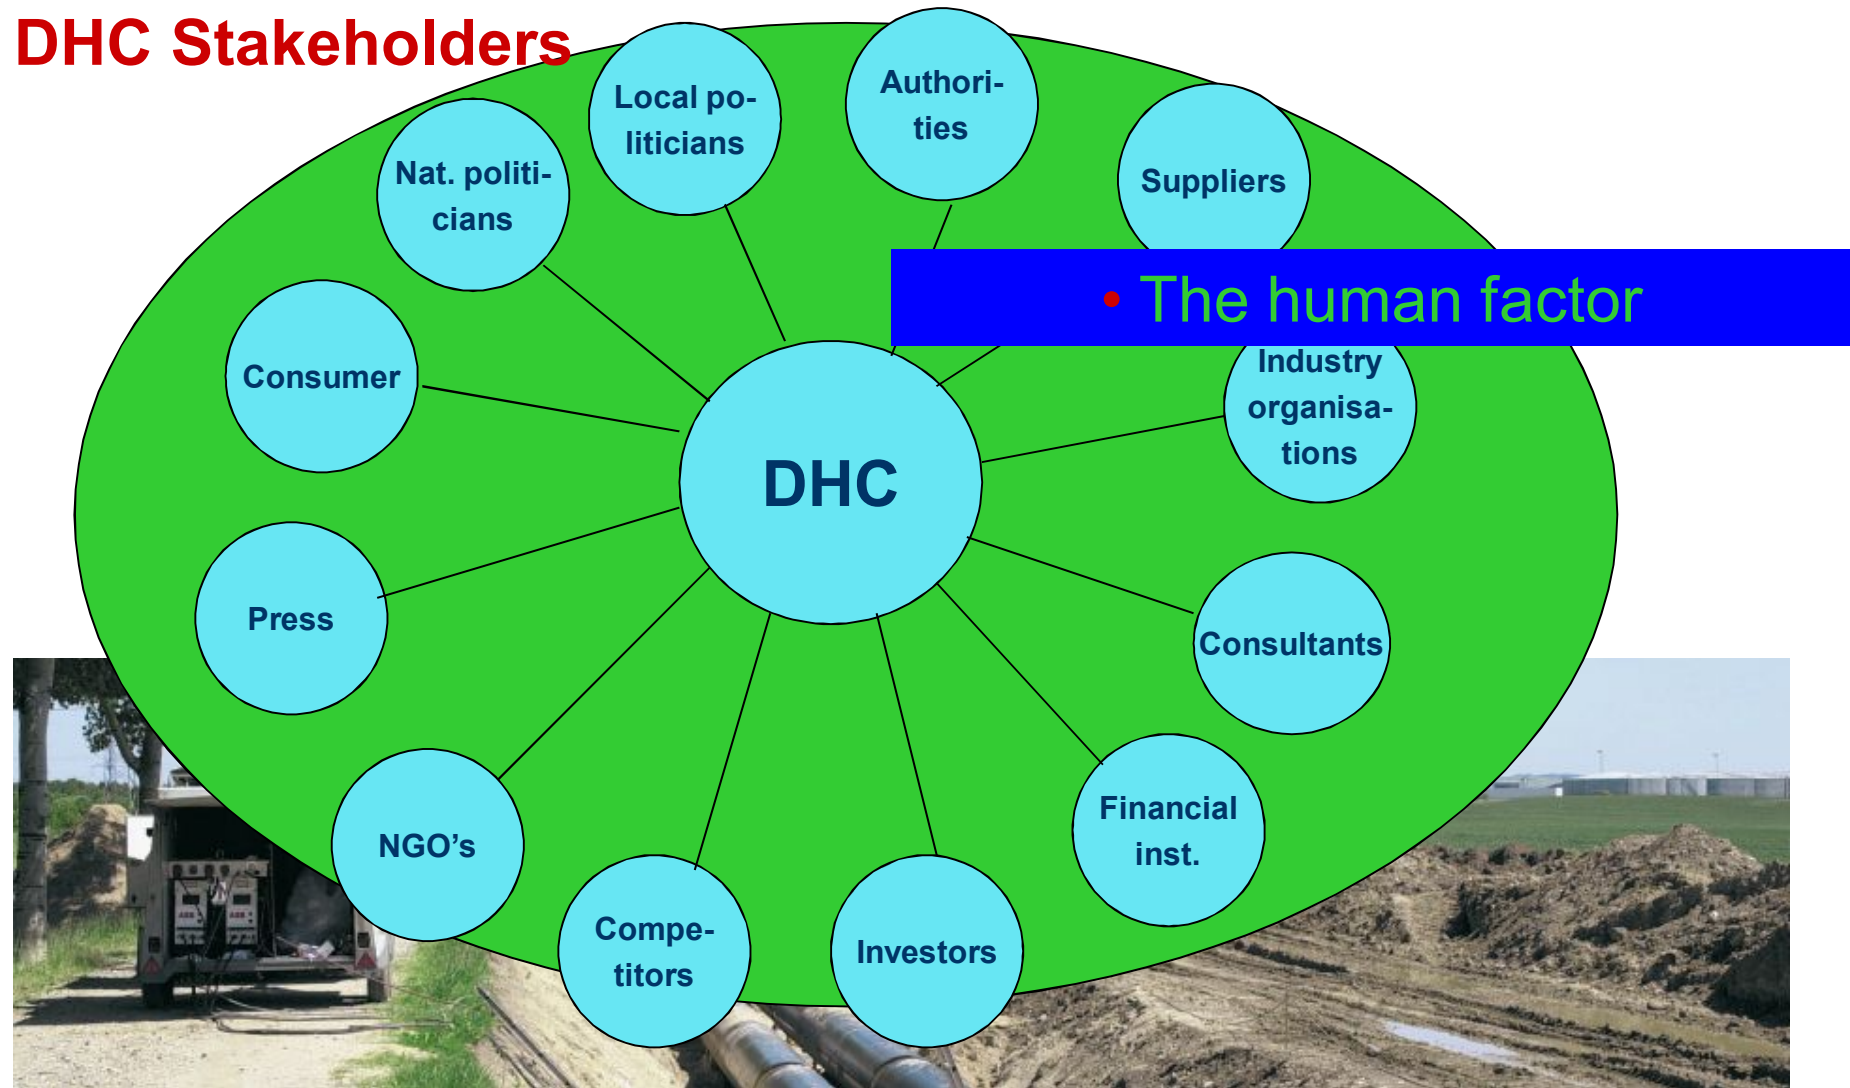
DHC Stakeholders

Local politicians

Authorities

Nat. politicians

Suppliers

• The human factor

Consumer

Industry organisations

DHC

Press

Consultants

NGO’s

Financial inst.

Competitors

Investors